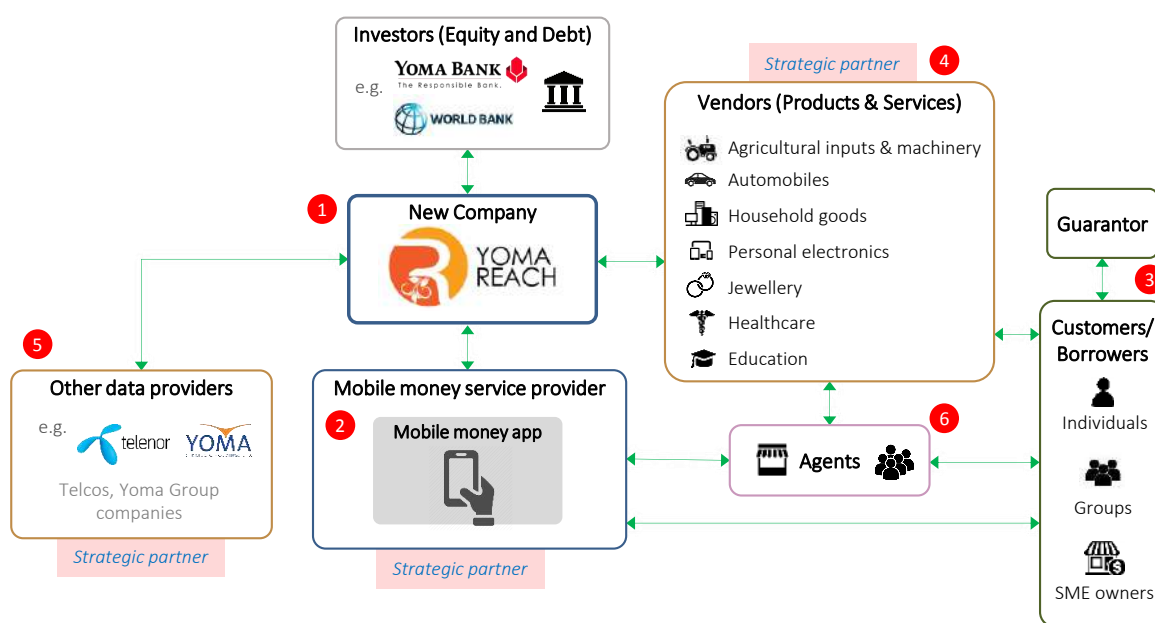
Investors (Equity and Debt)

e.g. YOMA BANK The Responsible Bank.

WORLD BANK

Strategic partner 4

Vendors (Products & Services)

Agricultural inputs & machinery

Automobiles

Household goods

Personal electronics

Jewellery

Healthcare

Education

1 New Company

YOMA REACH

Guarantor

3

Customers/ Borrowers

Individuals

Groups

SME owners

5 Other data providers

e.g. telenor YOMA

Telcos, Yoma Group companies

Strategic partner

Mobile money service provider

2 Mobile money app

Strategic partner

6 Agents